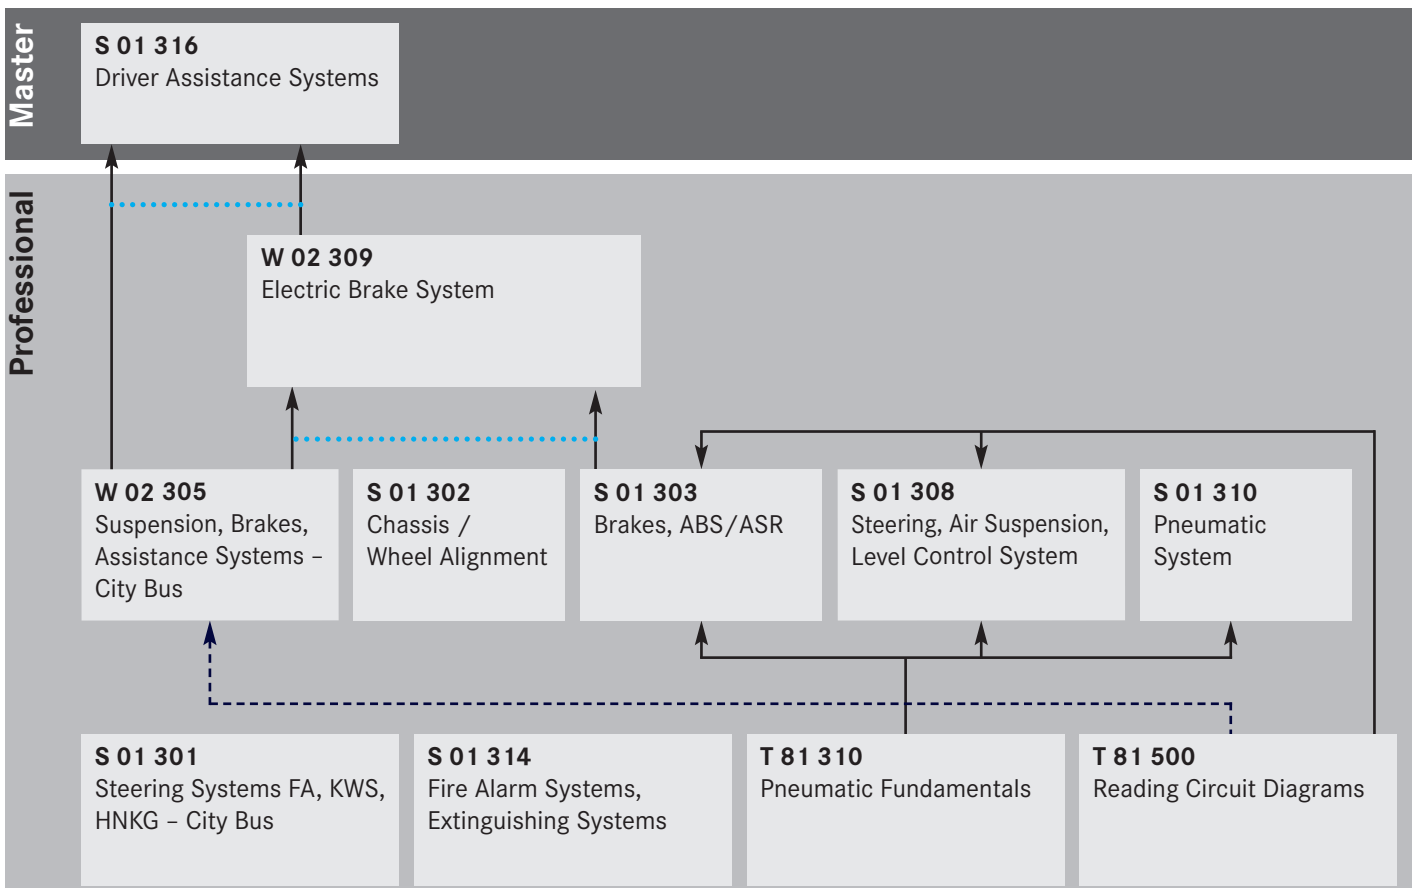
Master

S 01 316
Driver Assistance Systems

Professional

W 02 309
Electric Brake System

W 02 305
Suspension, Brakes, Assistance Systems – City Bus

S 01 302
Chassis / Wheel Alignment

S 01 303
Brakes, ABS/ASR

S 01 308
Steering, Air Suspension, Level Control System

S 01 310
Pneumatic System

S 01 301
Steering Systems FA, KWS, HNKG – City Bus

S 01 314
Fire Alarm Systems, Extinguishing Systems

T 81 310
Pneumatic Fundamentals

T 81 500
Reading Circuit Diagrams